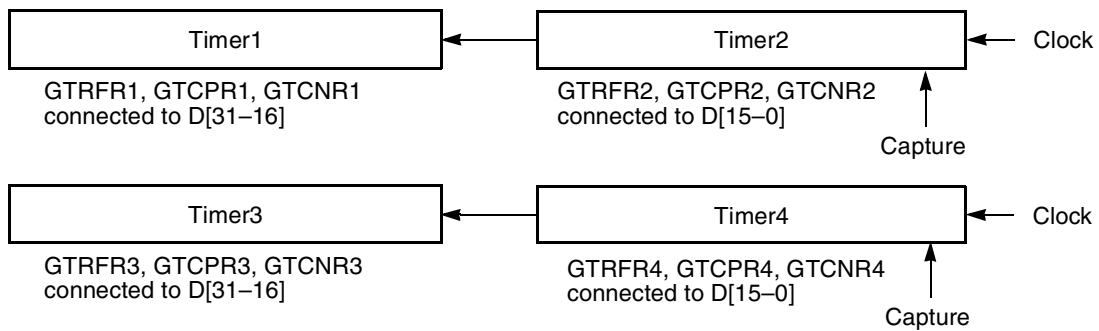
Timer1

Timer2

Clock

GTRFR1, GTCPR1, GTCNR1 connected to D[31–16]

GTRFR2, GTCPR2, GTCNR2 connected to D[15–0]

Capture

Timer3

Timer4

Clock

GTRFR3, GTCPR3, GTCNR3 connected to D[31–16]

GTRFR4, GTCPR4, GTCNR4 connected to D[15–0]

Capture